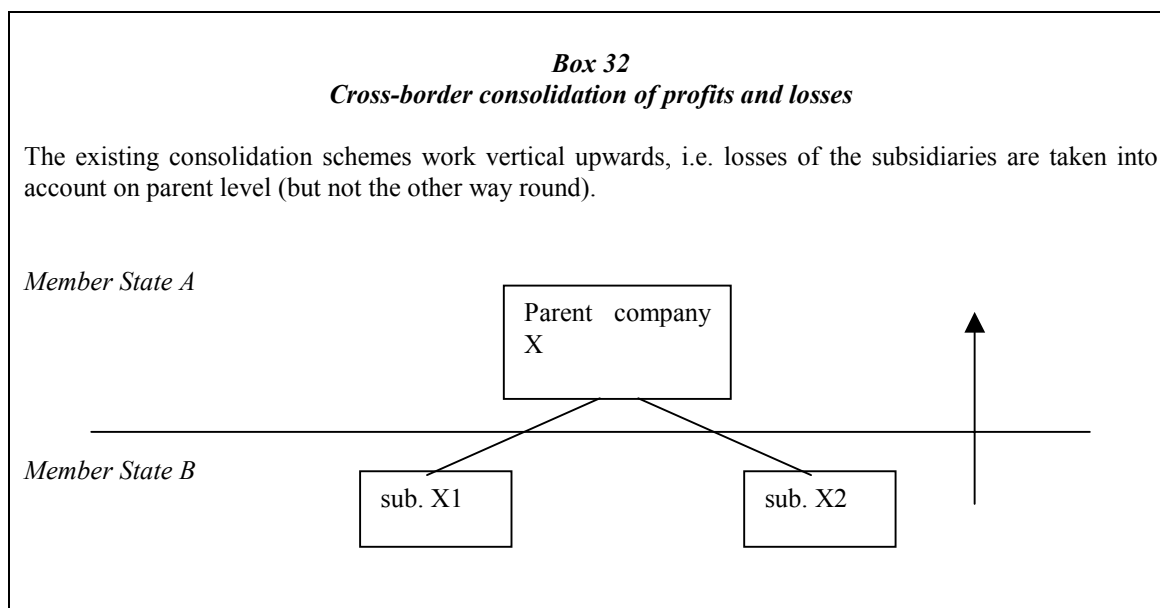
*Box 32*
*Cross-border consolidation of profits and losses*

The existing consolidation schemes work vertical upwards, i.e. losses of the subsidiaries are taken into account on parent level (but not the other way round).

*Member State A*

Parent company X

*Member State B*

sub. X1

sub. X2